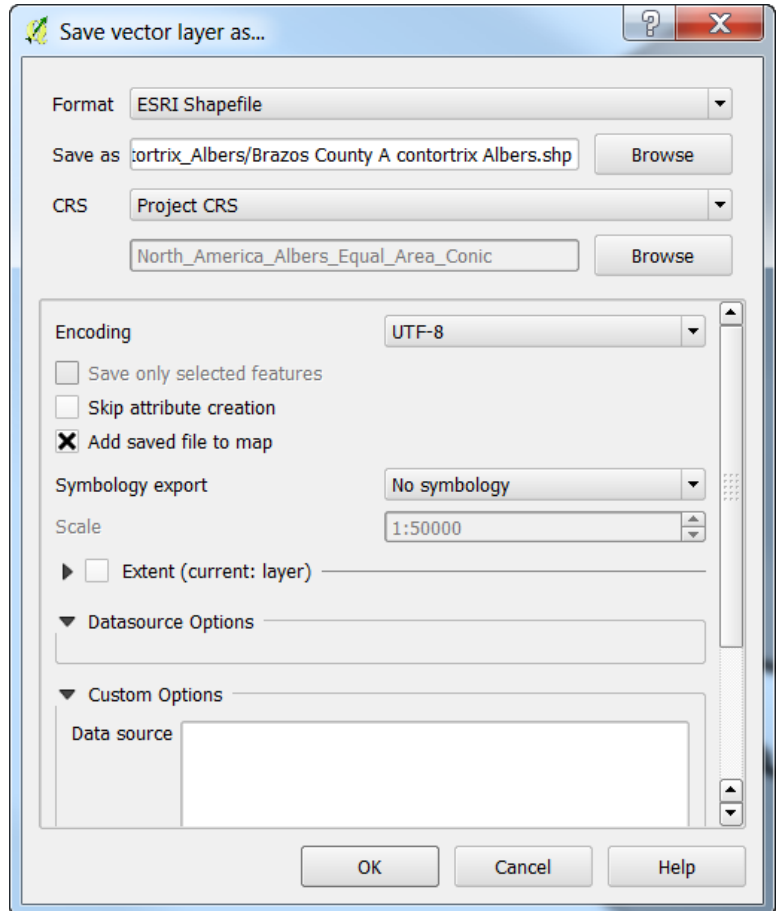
Save vector layer as...

?

X

Format ESRI Shapefile

Save as tortrix_Albers/Brazos County A contortrix Albers.shp Browse

CRS Project CRS

North_America_Albers_Equal_Area_Conic Browse

Encoding UTF-8

Save only selected features

Skip attribute creation

X Add saved file to map

Symbology export No symbology

Scale 1:50000

Extent (current: layer)

Datasource Options

Custom Options

Data source

OK Cancel Help